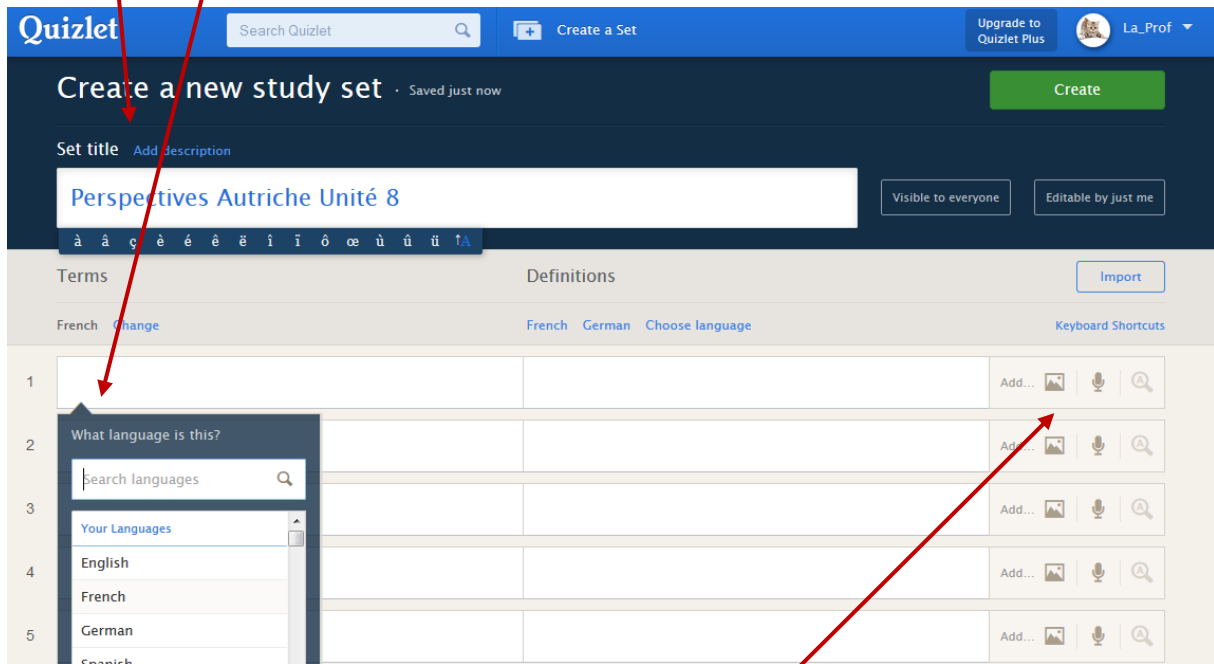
Quizlet Search Quizlet Create a Set Upgrade to Quizlet Plus La_Prof

Create a new study set · Saved just now

Create

Set title Add description

Perspectives Autriche Unité 8

Visible to everyone Editable by just me

à â ç è é ê ë î ï ô œ ù û ü ↑A

Terms

Definitions

Import

French Change

French German Choose language

Keyboard Shortcuts

1

Add...

What language is this?

Search languages

Your Languages

English

French

German

Spanish

2

Add...

3

Add...

4

Add...

5

Add...